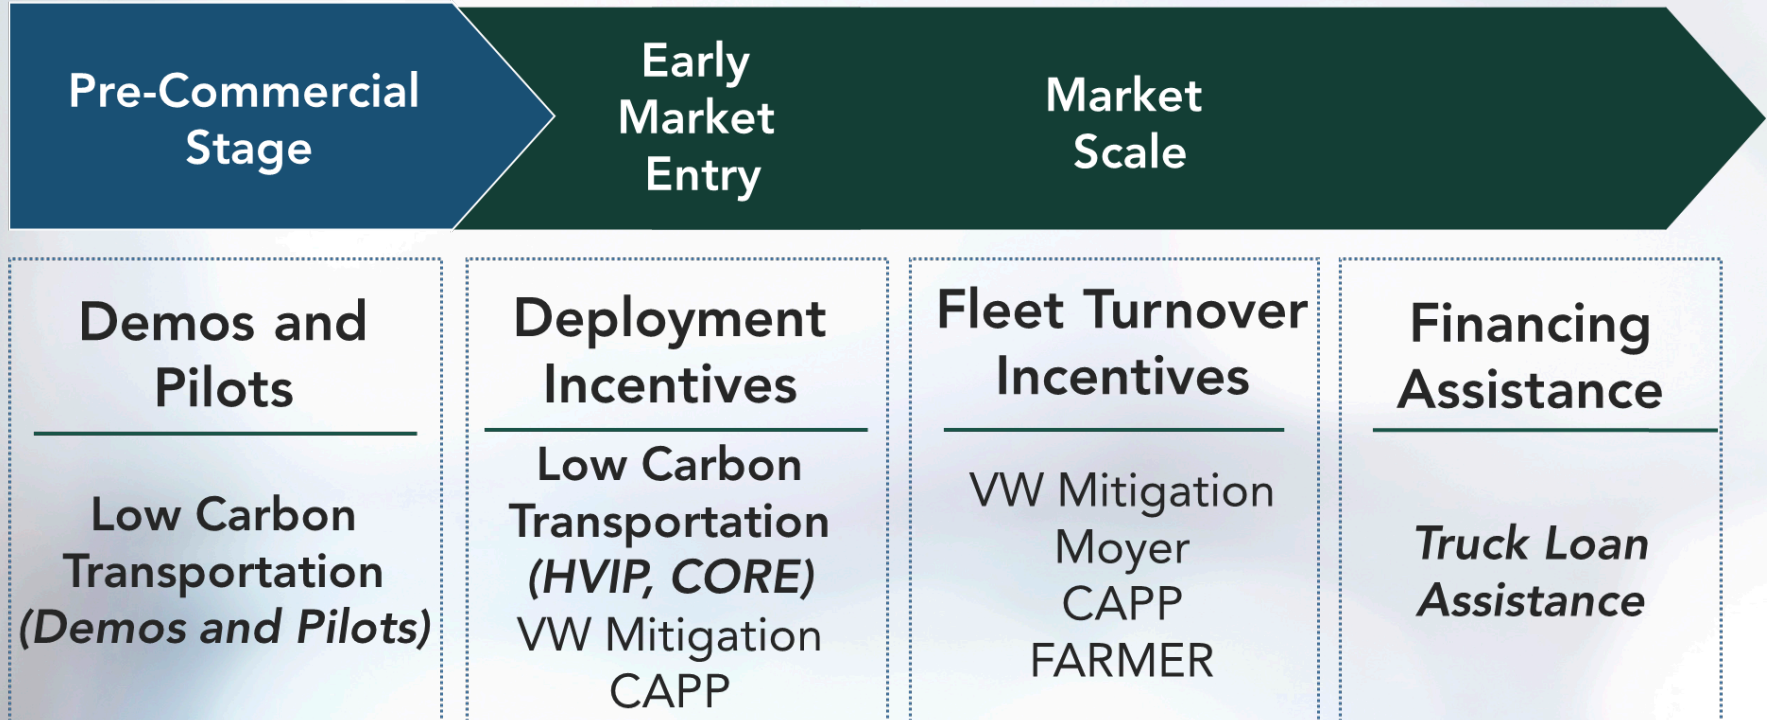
Pre-Commercial Stage

Early Market Entry

Market Scale

Demos and Pilots

Low Carbon Transportation *(Demos and Pilots)*

Deployment Incentives

Low Carbon Transportation *(HVIP, CORE)*
VW Mitigation
CAPP

Fleet Turnover Incentives

VW Mitigation
Moyer
CAPP
FARMER

Financing Assistance

*Truck Loan Assistance*